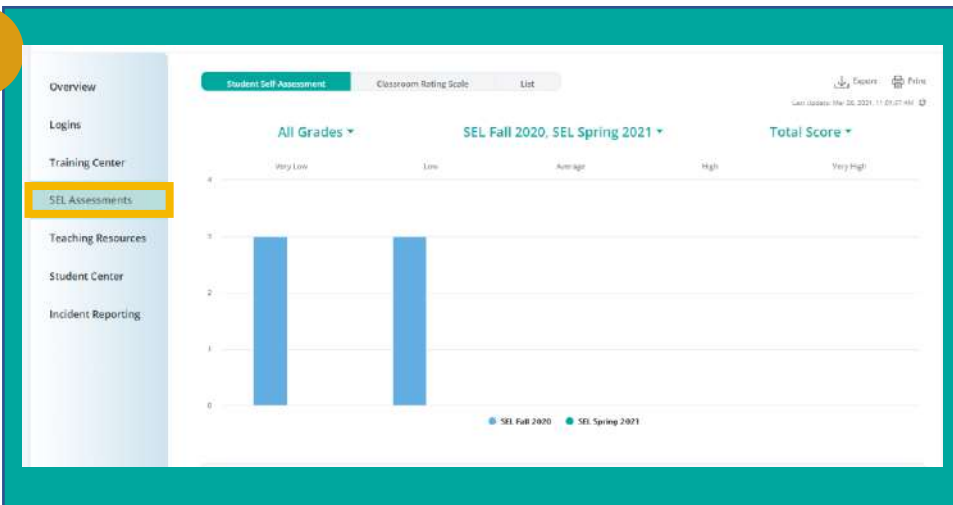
Overview

Logins

Training Center

SEL Assessments

Teaching Resources

Student Center

Incident Reporting

Student Self-Assessment | Classroom Rating Scale | List

Export Print

Last Update: Mar 26, 2021, 11:01:07 AM

All Grades ▾ SEL Fall 2020, SEL Spring 2021 ▾ Total Score ▾

Very Low Low Average High Very High

4

3

2

1

0

SEL Fall 2020 SEL Spring 2021